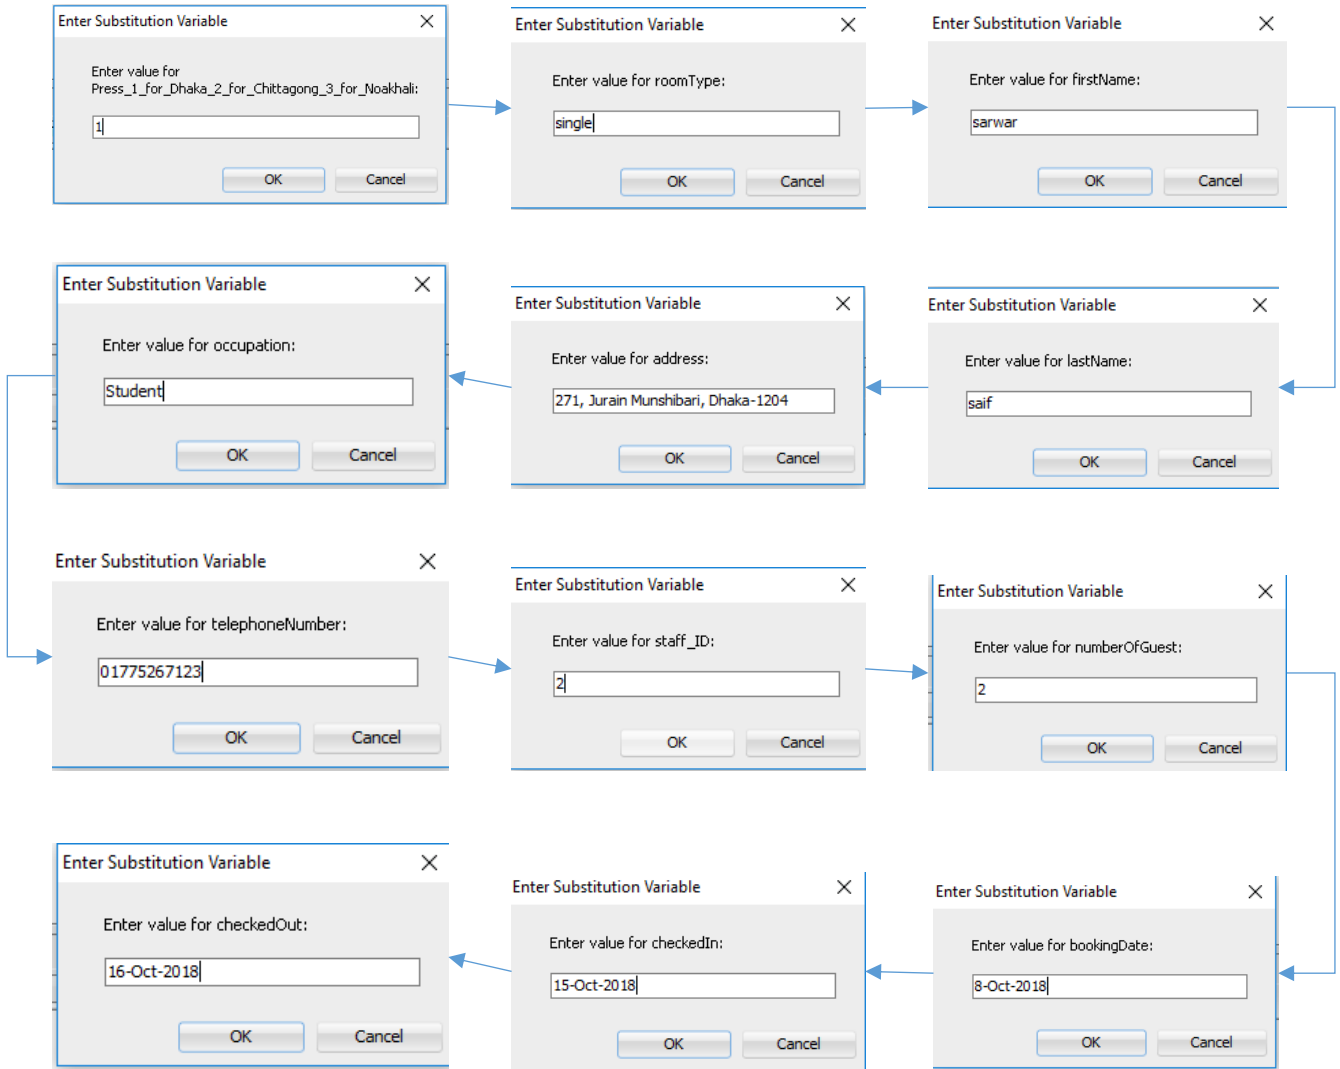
Enter Substitution Variable
Enter value for Press_1_for_Dhaka_2_for_Chittagong_3_for_Noakhali:
1
OK Cancel

Enter Substitution Variable
Enter value for roomType:
single
OK Cancel

Enter Substitution Variable
Enter value for firstName:
sarwar
OK Cancel

Enter Substitution Variable
Enter value for occupation:
Student
OK Cancel

Enter Substitution Variable
Enter value for address:
271, Jurain Munshibari, Dhaka-1204
OK Cancel

Enter Substitution Variable
Enter value for lastName:
saif
OK Cancel

Enter Substitution Variable
Enter value for telephoneNumber:
01775267123
OK Cancel

Enter Substitution Variable
Enter value for staff_ID:
2
OK Cancel

Enter Substitution Variable
Enter value for numberOfGuest:
2
OK Cancel

Enter Substitution Variable
Enter value for checkedOut:
16-Oct-2018
OK Cancel

Enter Substitution Variable
Enter value for checkedIn:
15-Oct-2018
OK Cancel

Enter Substitution Variable
Enter value for bookingDate:
8-Oct-2018
OK Cancel